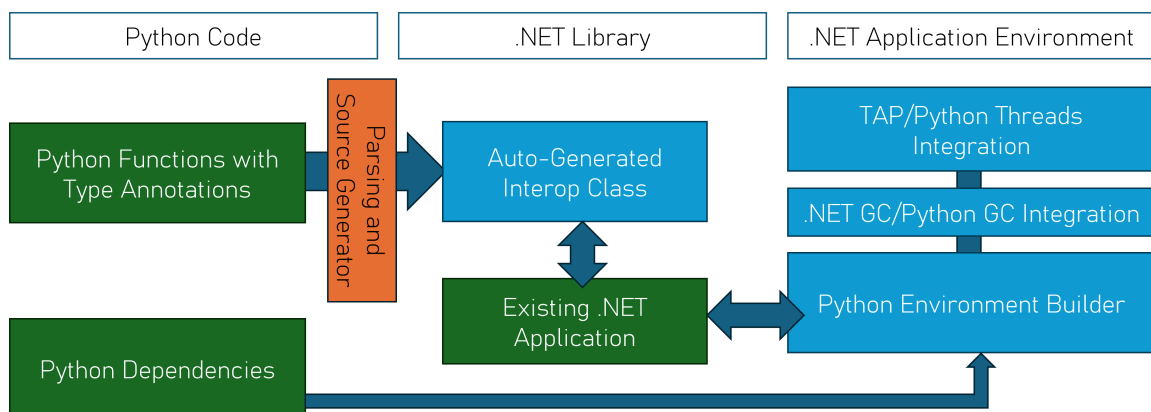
Python Code

.NET Library

.NET Application Environment

Python Functions with Type Annotations

Parsing and Source Generator

Auto-Generated Interop Class

TAP/Python Threads Integration

.NET GC/Python GC Integration

Existing .NET Application

Python Environment Builder

Python Dependencies